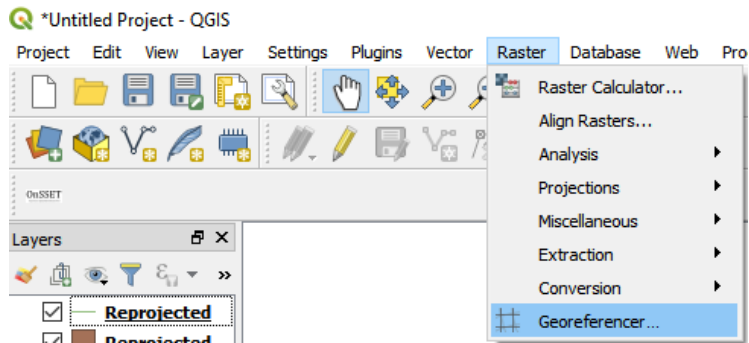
*Untitled Project - QGIS

Project Edit View Layer Settings Plugins Vector Raster Database Web Pro

Raster Calculator…
Align Rasters…
Analysis
Projections
Miscellaneous
Extraction
Conversion
Georeferencer…

OnSSET

Layers

Reprojected
Reprojected